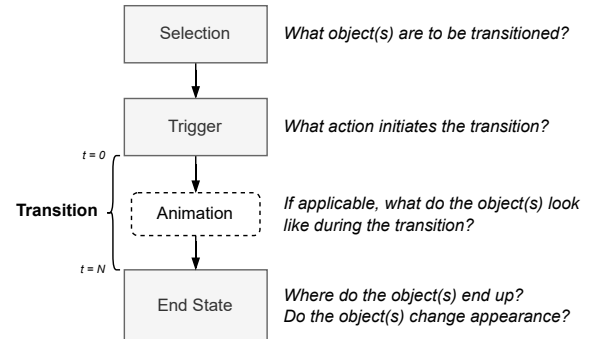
Selection
What object(s) are to be transitioned?

Trigger
What action initiates the transition?

t = 0

Transition

Animation
If applicable, what do the object(s) look like during the transition?

t = N

End State
Where do the object(s) end up?
Do the object(s) change appearance?